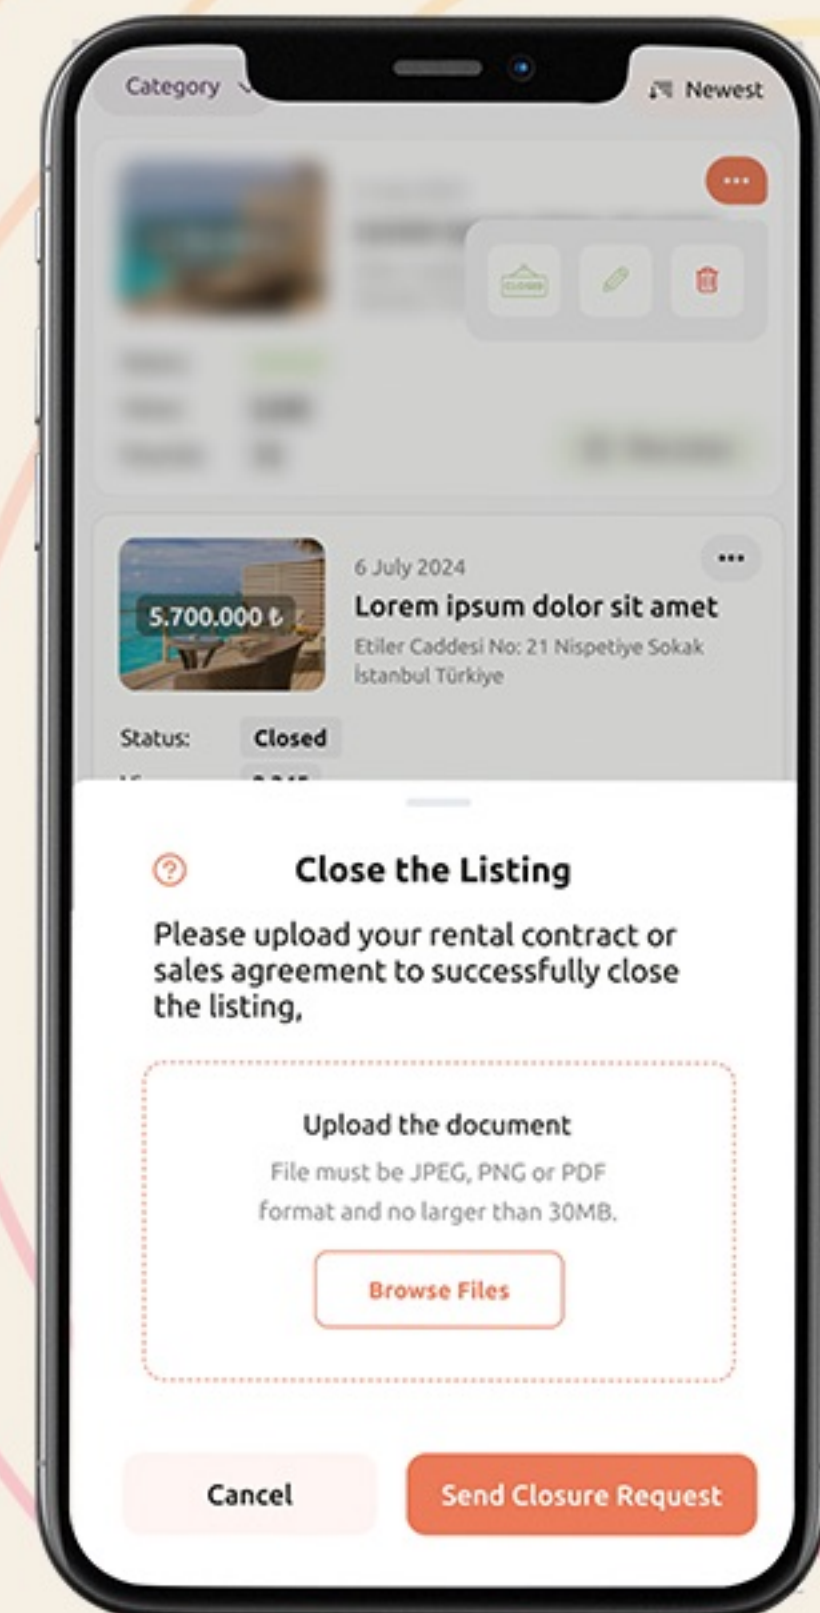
Category

Newest

...

CLOSED

6 July 2024

5.700.000 ₺

Lorem ipsum dolor sit amet

Etiler Caddesi No: 21 Nispetiye Sokak İstanbul Türkiye

...

Status: Closed

Close the Listing

Please upload your rental contract or sales agreement to successfully close the listing,

Upload the document

File must be JPEG, PNG or PDF format and no larger than 30MB.

Browse Files

Cancel

Send Closure Request